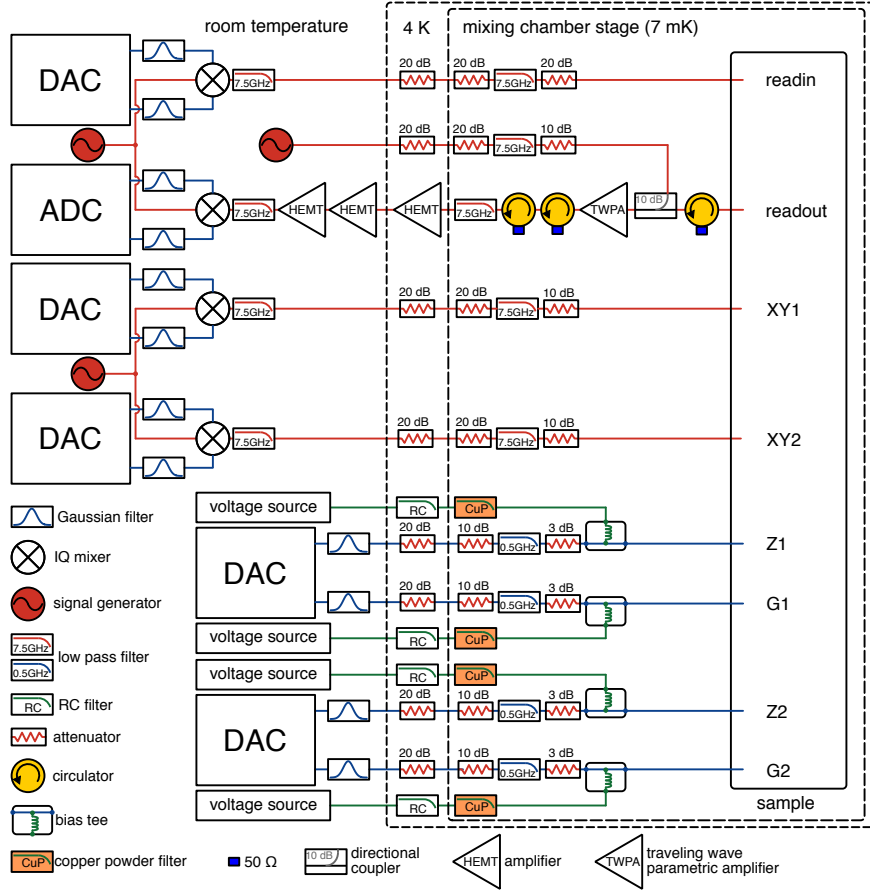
room temperature

4 K

mixing chamber stage (7 mK)

DAC

7.5GHz

20 dB

20 dB

7.5GHz

20 dB

readin

20 dB

20 dB

7.5GHz

10 dB

ADC

7.5GHz

HEMT

HEMT

HEMT

7.5GHz

TWPA

10 dB

readout

DAC

7.5GHz

20 dB

20 dB

7.5GHz

10 dB

XY1

DAC

7.5GHz

20 dB

20 dB

7.5GHz

10 dB

XY2

voltage source

RC

CuP

DAC

20 dB

10 dB

0.5GHz

3 dB

Z1

20 dB

10 dB

0.5GHz

3 dB

G1

voltage source

RC

CuP

voltage source

RC

CuP

DAC

20 dB

10 dB

0.5GHz

3 dB

Z2

20 dB

10 dB

0.5GHz

3 dB

G2

voltage source

RC

CuP

sample

Gaussian filter

IQ mixer

signal generator

7.5GHz

0.5GHz

low pass filter

RC

RC filter

attenuator

circulator

bias tee

CuP

copper powder filter

50 Ω

10 dB

directional coupler

HEMT

amplifier

TWPA

traveling wave parametric amplifier